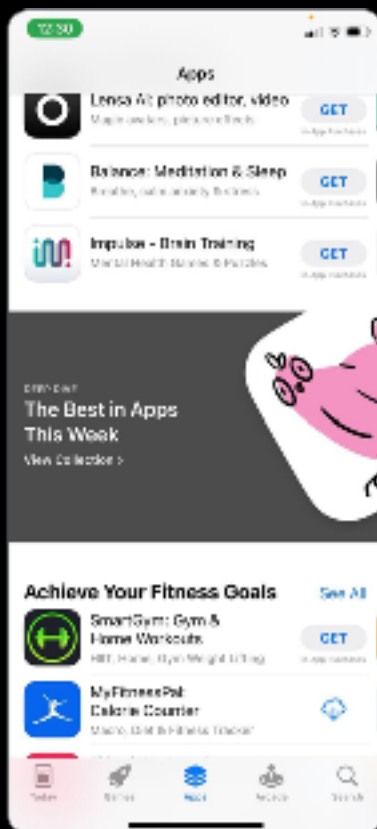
12:30

Apps

Lensa AI: photo editor, video
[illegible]
GET
In-App Purchases

Balance: Meditation & Sleep
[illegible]
GET
In-App Purchases

Impulse - Brain Training
Mental Health Games & Puzzles
GET
In-App Purchases

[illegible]
The Best in Apps This Week
View Collection >

Achieve Your Fitness Goals
See All

SmartGym: Gym & Home Workouts
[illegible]
GET
In-App Purchases

MyFitnessPal: Calorie Counter
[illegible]

Today
Games
Apps
Arcade
Search